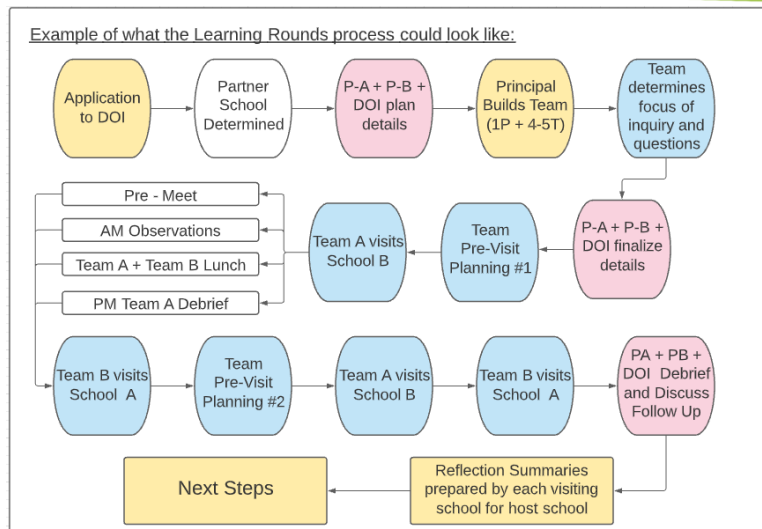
Example of what the Learning Rounds process could look like:

Application to DOI

Partner School Determined

P-A + P-B + DOI plan details

Principal Builds Team (1P + 4-5T)

Team determines focus of inquiry and questions

P-A + P-B + DOI finalize details

Team Pre-Visit Planning #1

Team A visits School B

Pre - Meet

AM Observations

Team A + Team B Lunch

PM Team A Debrief

Team B visits School A

Team Pre-Visit Planning #2

Team A visits School B

Team B visits School A

PA + PB + DOI Debrief and Discuss Follow Up

Reflection Summaries prepared by each visiting school for host school

Next Steps